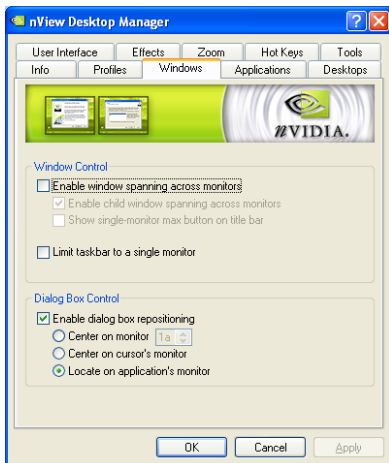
nView Desktop Manager

User Interface
Effects
Zoom
Hot Keys
Tools
Info
Profiles
Windows
Applications
Desktops

nVIDIA.

Window Control
Enable window spanning across monitors
Enable child window spanning across monitors
Show single-monitor max button on title bar

Limit taskbar to a single monitor

Dialog Box Control
Enable dialog box repositioning
Center on monitor 1a
Center on cursor's monitor
Locate on application's monitor

OK
Cancel
Apply